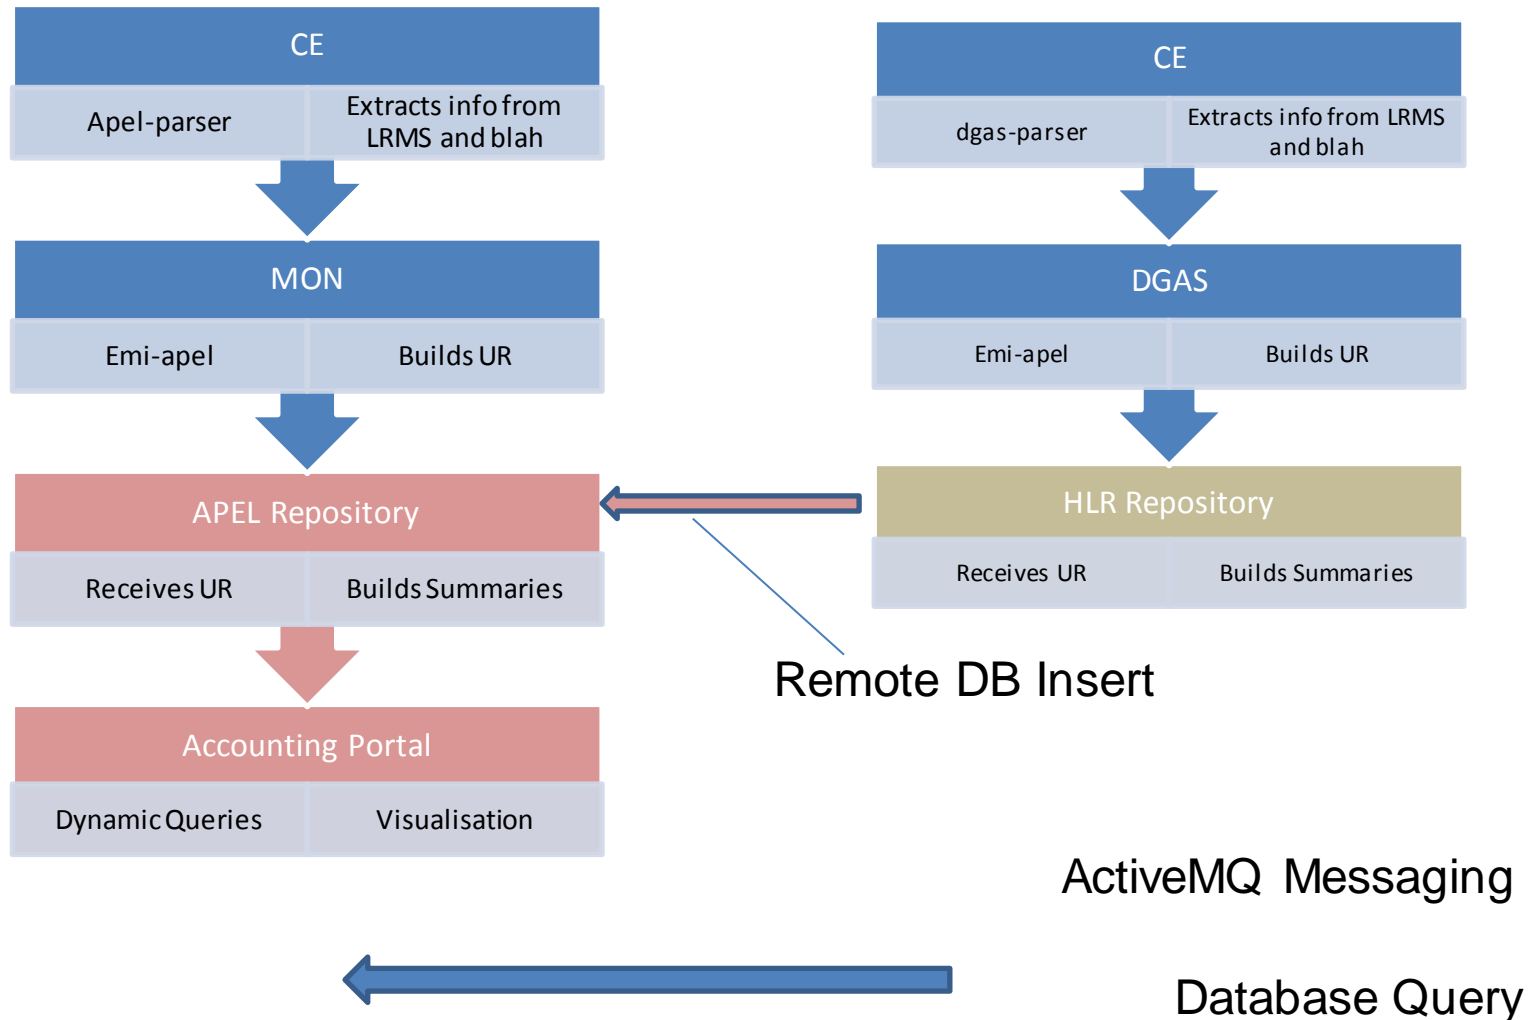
CE

Apel-parser

Extracts info from LRMS and blah

MON

Emi-apel

Builds UR

APEL Repository

Receives UR

Builds Summaries

Accounting Portal

Dynamic Queries

Visualisation

CE

dgas-parser

Extracts info from LRMS and blah

DGAS

Emi-apel

Builds UR

HLR Repository

Receives UR

Builds Summaries

Remote DB Insert

ActiveMQ Messaging

Database Query